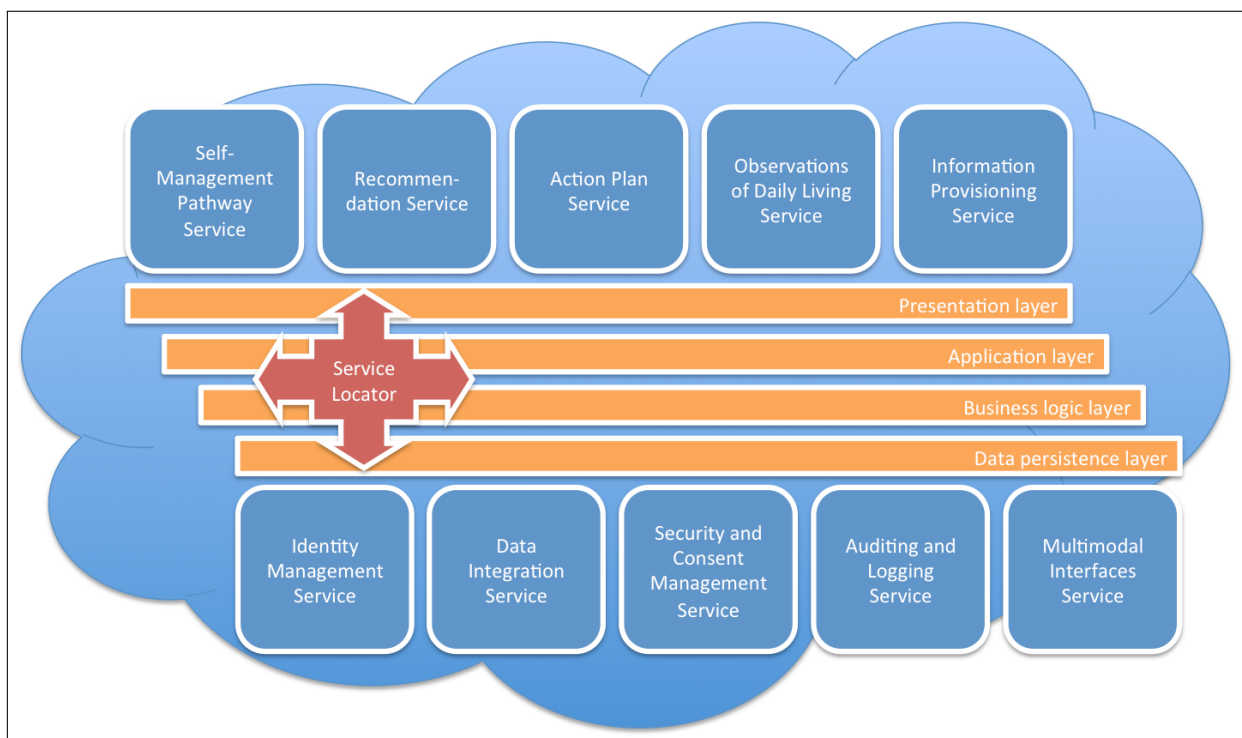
Self-Management Pathway Service

Recommendation Service

Action Plan Service

Observations of Daily Living Service

Information Provisioning Service

Presentation layer

Application layer

Service Locator

Business logic layer

Data persistence layer

Identity Management Service

Data Integration Service

Security and Consent Management Service

Auditing and Logging Service

Multimodal Interfaces Service